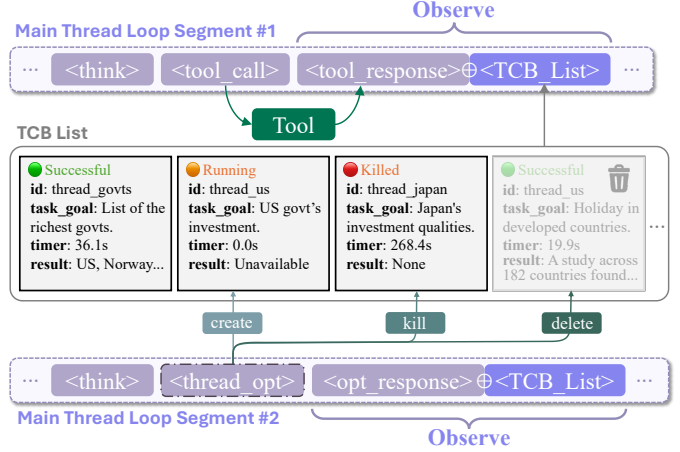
Main Thread Loop Segment #1

Observe

··· <think> <tool_call> <tool_response> ⊕ <TCB_List> ···

Tool

TCB List

Successful
**id**: thread_govts
**task_goal**: List of the richest govts.
**timer**: 36.1s
**result**: US, Norway...

Running
**id**: thread_us
**task_goal**: US govt's investment.
**timer**: 0.0s
**result**: Unavailable

Killed
**id**: thread_japan
**task_goal**: Japan's investment qualities.
**timer**: 268.4s
**result**: None

Successful
**id**: thread_us
**task_goal**: Holiday in developed countries.
**timer**: 19.9s
**result**: A study across 182 countries found...

···

create

kill

delete

··· <think> <thread_opt> <opt_response> ⊕ <TCB_List> ···

Main Thread Loop Segment #2

Observe